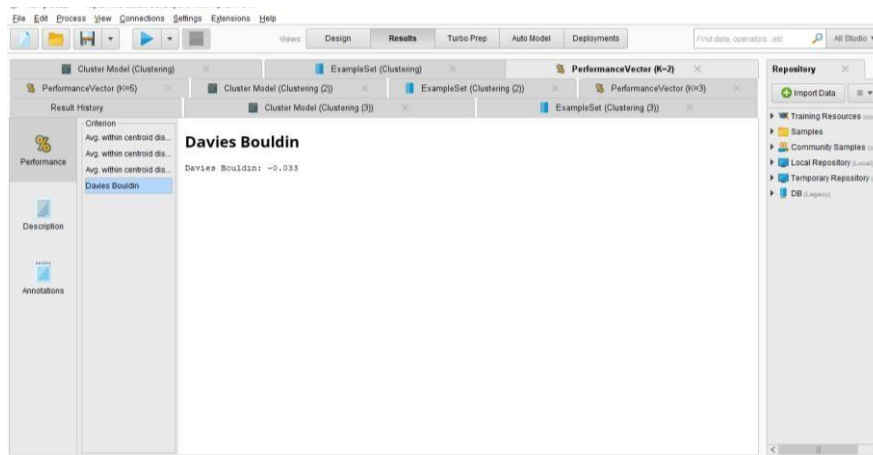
File Edit Process View Connections Settings Extensions Help

Views: Design Results Turbo Prep Auto Model Deployments

Find data, operators...etc

All Studio

Cluster Model (Clustering) ExampleSet (Clustering) PerformanceVector (K=2)

PerformanceVector (K=5) Cluster Model (Clustering (2)) ExampleSet (Clustering (2)) PerformanceVector (K=3)

Result History Cluster Model (Clustering (3)) ExampleSet (Clustering (3))

Performance

Description

Annotations

Criterion

Avg. within centroid dis...

Avg. within centroid dis...

Avg. within centroid dis...

Davies Bouldin

Davies Bouldin

Davies Bouldin: -0.033

Repository

Import Data

Training Resources

Samples

Community Samples

Local Repository

Temporary Repository

DB (Legacy)